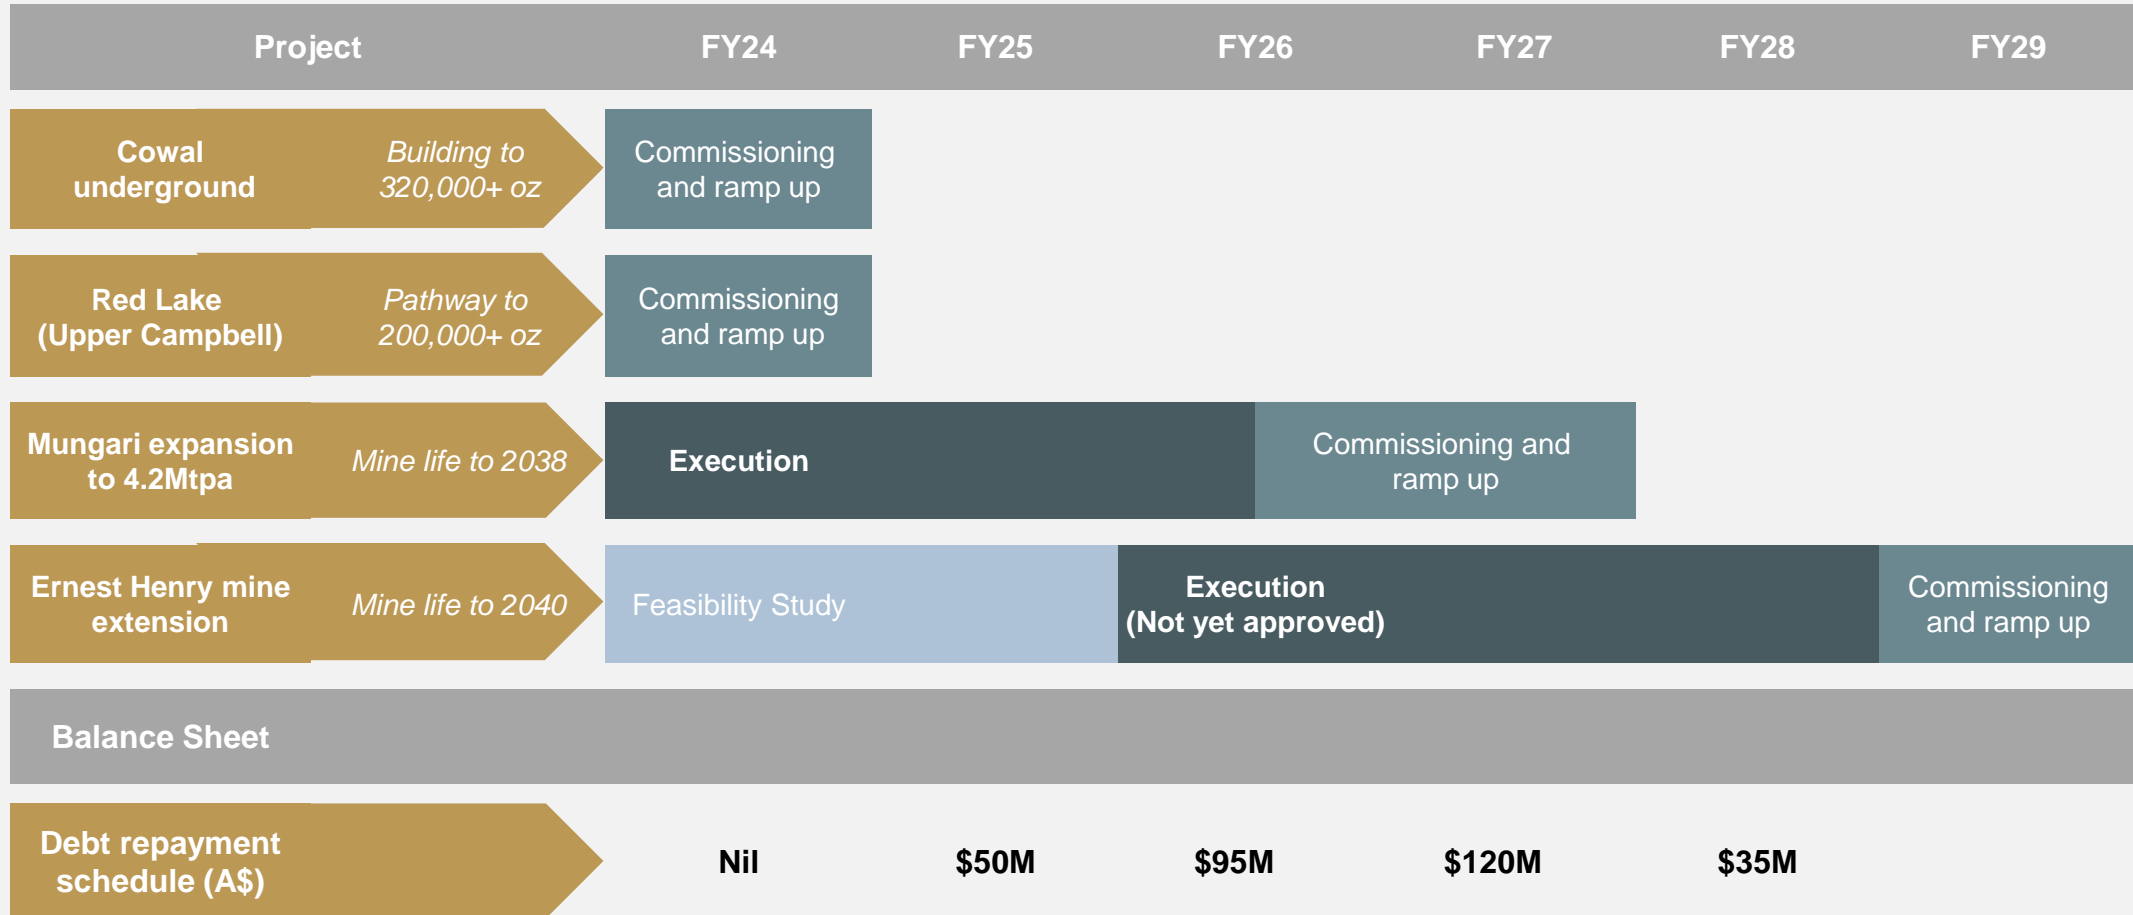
| Project | | FY24 | FY25 | FY26 | FY27 | FY28 | FY29 |
|---|---|---|---|---|---|---|---|
| Cowal underground | *Building to 320,000+ oz* | Commissioning and ramp up | | | | | |
| Red Lake (Upper Campbell) | *Pathway to 200,000+ oz* | Commissioning and ramp up | | | | | |
| Mungari expansion to 4.2Mtpa | *Mine life to 2038* | Execution | | Commissioning and ramp up | | | |
| Ernest Henry mine extension | *Mine life to 2040* | Feasibility Study | | Execution (Not yet approved) | | | Commissioning and ramp up |

Balance Sheet

| Debt repayment schedule (A$) | Nil | $50M | $95M | $120M | $35M |
|---|---|---|---|---|---|